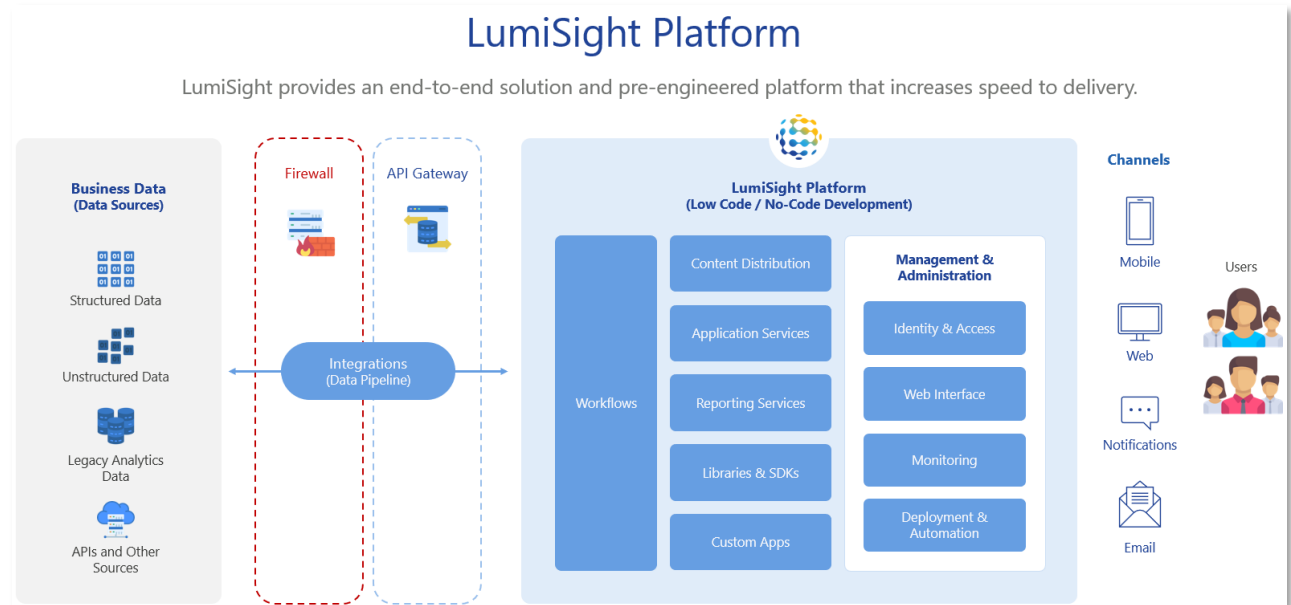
LumiSight Platform

LumiSight provides an end-to-end solution and pre-engineered platform that increases speed to delivery.

Business Data
(Data Sources)

Structured Data

Unstructured Data

Legacy Analytics Data

APIs and Other Sources

Firewall

API Gateway

Integrations
(Data Pipeline)

LumiSight Platform
(Low Code / No-Code Development)

Workflows

Content Distribution

Application Services

Reporting Services

Libraries & SDKs

Custom Apps

Management & Administration

Identity & Access

Web Interface

Monitoring

Deployment & Automation

Channels

Mobile

Web

Notifications

Email

Users